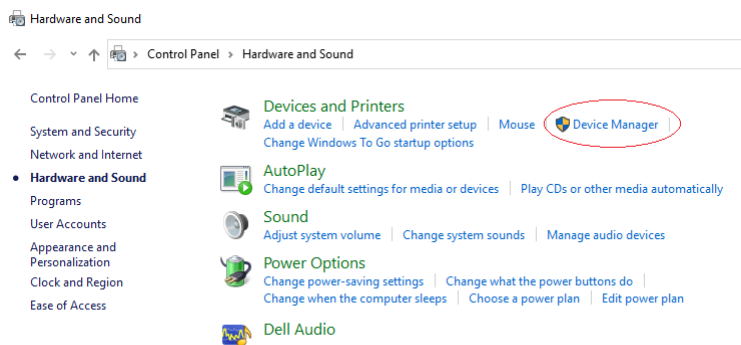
Hardware and Sound

Control Panel > Hardware and Sound

Control Panel Home

System and Security

Network and Internet

Hardware and Sound

Programs

User Accounts

Appearance and Personalization

Clock and Region

Ease of Access

Devices and Printers

Add a device | Advanced printer setup | Mouse | Device Manager | Change Windows To Go startup options

AutoPlay

Change default settings for media or devices | Play CDs or other media automatically

Sound

Adjust system volume | Change system sounds | Manage audio devices

Power Options

Change power-saving settings | Change what the power buttons do | Change when the computer sleeps | Choose a power plan | Edit power plan

Dell Audio